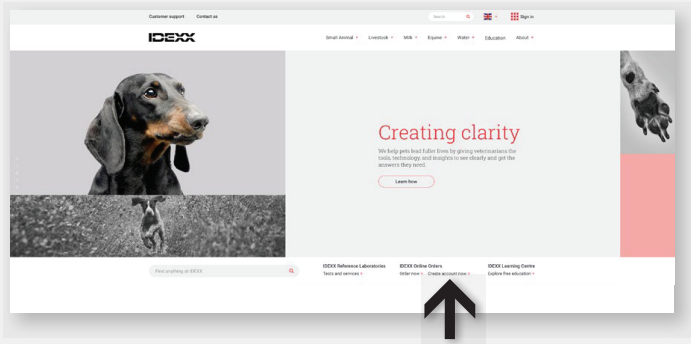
Customer support Contact us

Search

Sign in

IDEXX

Small Animal ˅ Livestock ˅ Milk ˅ Equine ˅ Water ˅ Education About ˅

Creating clarity

We help pets lead fuller lives by giving veterinarians the tools, technology, and insights to see clearly and get the answers they need.

Learn how

Find anything at IDEXX

IDEXX Reference Laboratories
Tests and services >

IDEXX Online Orders
Order now > Create account now >

IDEXX Learning Centre
Explore free education >